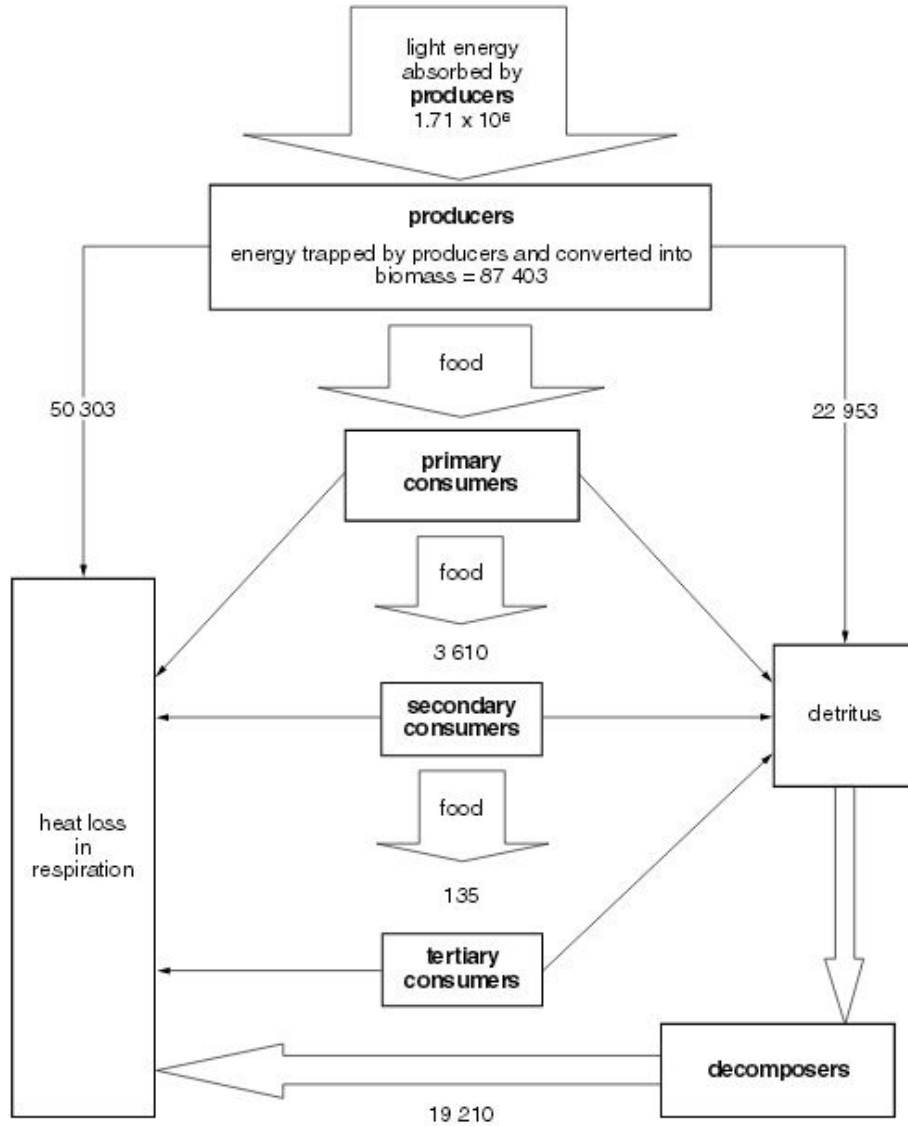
light energy absorbed by **producers** $1.71 \times 10^6$

**producers**

energy trapped by producers and converted into biomass = 87 403

food

50 303

22 953

**primary consumers**

food

3 610

heat loss in respiration

**secondary consumers**

detritus

food

135

**tertiary consumers**

**decomposers**

19 210